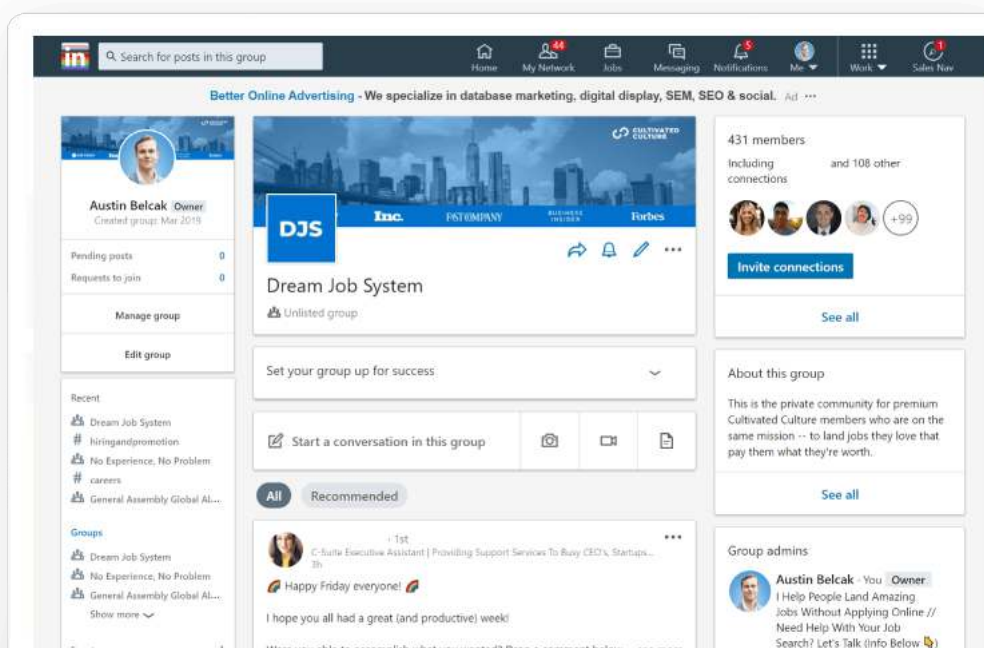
in Search for posts in this group

Home My Network 44 Jobs Messaging Notifications 5 Me Work Sales Nav 1

Better Online Advertising - We specialize in database marketing, digital display, SEM, SEO & social. Ad ···

Austin Belcak Owner
Created group: Mar 2019

Pending posts 0
Requests to join 0

Manage group

Edit group

Recent
Dream Job System
# hiringandpromotion
No Experience, No Problem
# careers
General Assembly Global Al...

Groups
Dream Job System
No Experience, No Problem
General Assembly Global Al...
Show more

CULTIVATED CULTURE
Inc. FAST COMPANY BUSINESS INSIDER Forbes
DJS

Dream Job System
Unlisted group

Set your group up for success

Start a conversation in this group

All Recommended

· 1st
C-Suite Executive Assistant | Providing Support Services To Busy CEO's, Startups...
3h

Happy Friday everyone!

I hope you all had a great (and productive) week!

431 members
Including and 108 other connections
+99
Invite connections
See all

About this group
This is the private community for premium Cultivated Culture members who are on the same mission -- to land jobs they love that pay them what they're worth.
See all

Group admins
Austin Belcak · You Owner
I Help People Land Amazing Jobs Without Applying Online // Need Help With Your Job Search? Let's Talk (Info Below